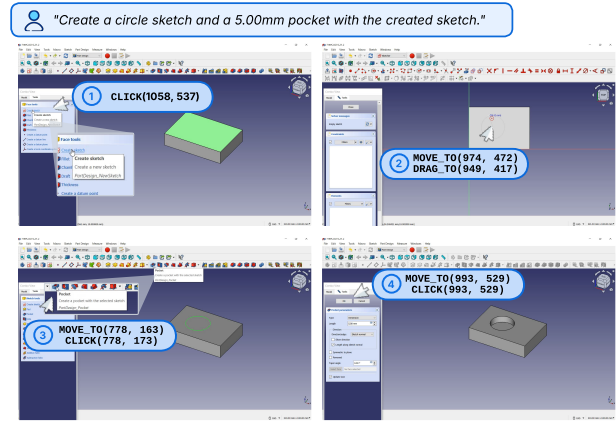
"Create a circle sketch and a 5.00mm pocket with the created sketch."

1 CLICK(1058, 537)

Face tools
Create sketch
Create a new sketch
PartDesign_NewSketch
Thickness

2 MOVE_TO(974, 472)
DRAG_TO(949, 417)

Pocket
Create a pocket with the selected sketch
PartDesign_Pocket

3 MOVE_TO(778, 163)
CLICK(778, 173)

4 MOVE_TO(993, 529)
CLICK(993, 529)